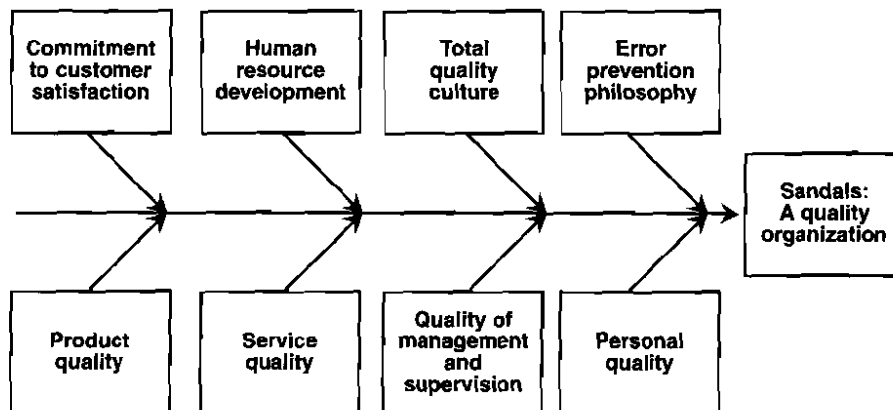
Commitment to customer satisfaction

Human resource development

Total quality culture

Error prevention philosophy

Sandals: A quality organization

Product quality

Service quality

Quality of management and supervision

Personal quality